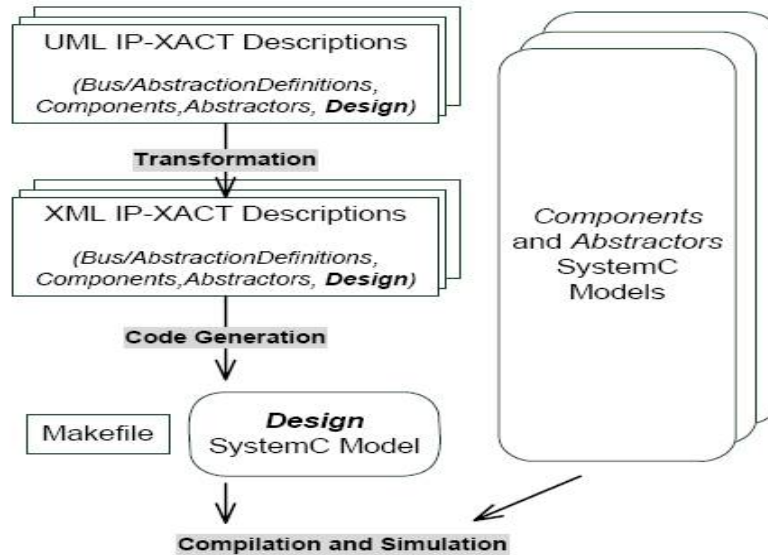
UML IP-XACT Descriptions

(Bus/AbstractionDefinitions, Components,Abstractors, Design)

Transformation

XML IP-XACT Descriptions

(Bus/AbstractionDefinitions, Components,Abstractors, Design)

Code Generation

Makefile

Design SystemC Model

Components and Abstractors SystemC Models

Compilation and Simulation